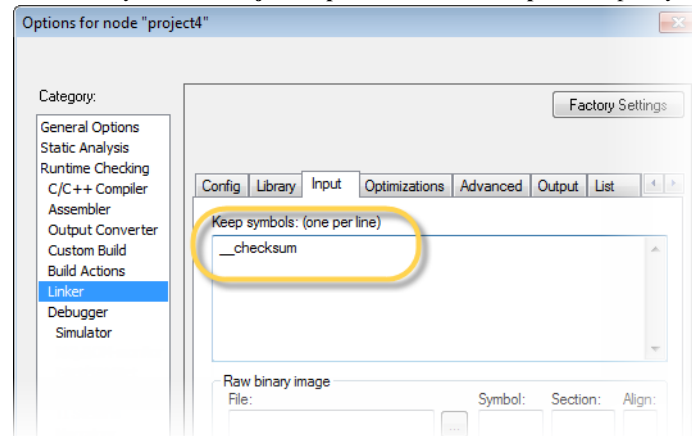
Options for node "project4"

Category:

General Options
Static Analysis
Runtime Checking
C/C++ Compiler
Assembler
Output Converter
Custom Build
Build Actions
Linker
Debugger
Simulator

Factory Settings

Config | Library | Input | Optimizations | Advanced | Output | List

Keep symbols: (one per line)

__checksum

Raw binary image

File:

...

Symbol:

Section:

Align: